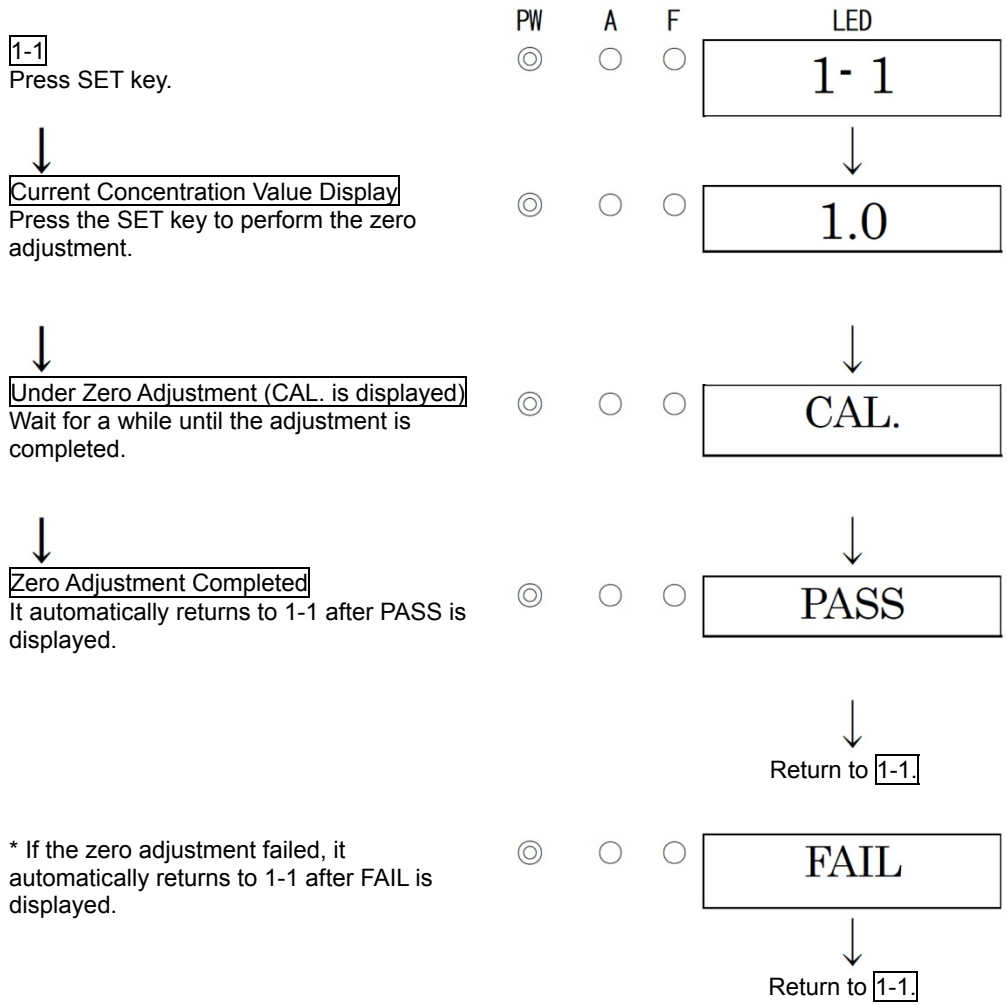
PW A F LED

1-1
Press SET key.

1- 1

Current Concentration Value Display
Press the SET key to perform the zero adjustment.

1.0

Under Zero Adjustment (CAL. is displayed)
Wait for a while until the adjustment is completed.

CAL.

Zero Adjustment Completed
It automatically returns to 1-1 after PASS is displayed.

PASS

Return to 1-1.

* If the zero adjustment failed, it automatically returns to 1-1 after FAIL is displayed.

FAIL

Return to 1-1.